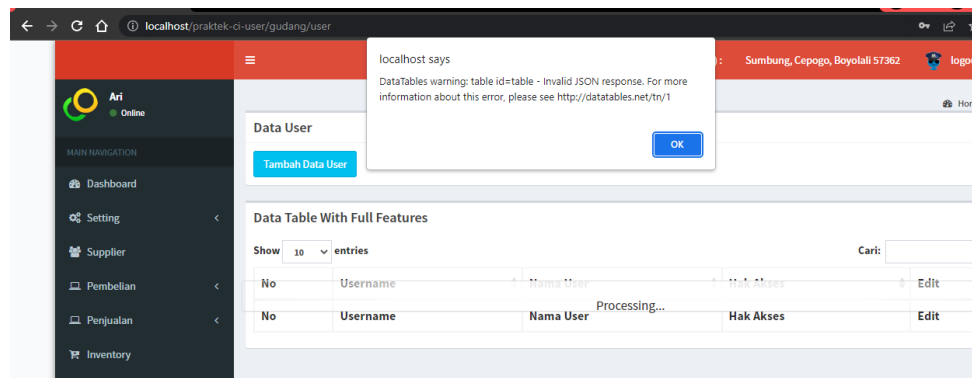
localhost/praktek-ci-user/gudang/user

localhost says

DataTables warning: table id=table - Invalid JSON response. For more information about this error, please see http://datatables.net/tn/1

OK

) : Sumbung, Cepogo, Boyolali 57362 logo

Ari
Online

MAIN NAVIGATION

Dashboard

Setting

Supplier

Pembelian

Penjualan

Inventory

Hom

Data User

Tambah Data User

Data Table With Full Features

Show 10 entries

Cari:

| No | Username | Nama User | Hak Akses | Edit |
|---|---|---|---|---|
| No | Username | Nama User | Hak Akses | Edit |

Processing...